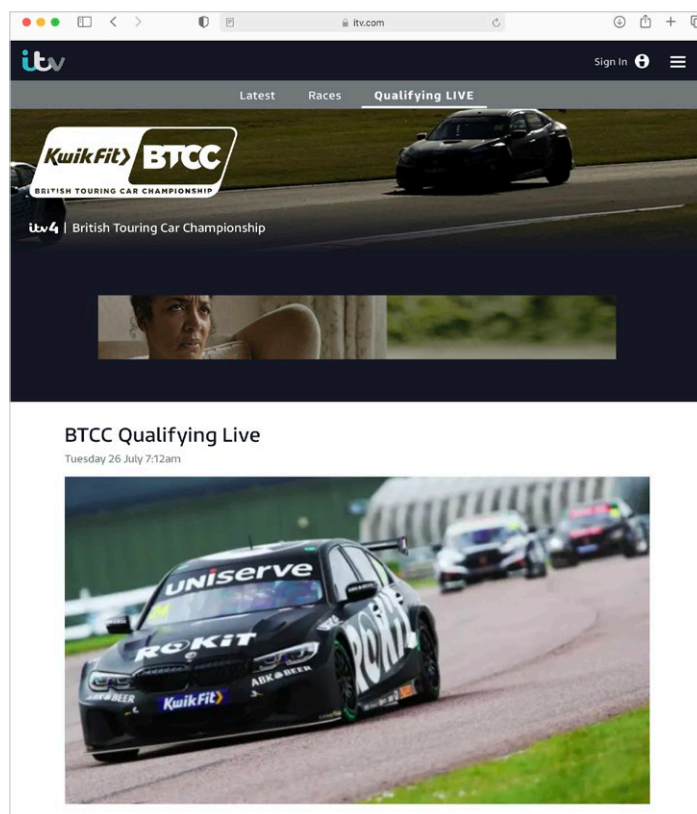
itv.com

itv

Sign In

Latest Races Qualifying LIVE

KwikFit BTCC
BRITISH TOURING CAR CHAMPIONSHIP

itv4 | British Touring Car Championship

BTCC Qualifying Live
Tuesday 26 July 7:12am

UNISERVE
ROKiT
ABK BEER
KwikFit
ABK BEER
ROKiT